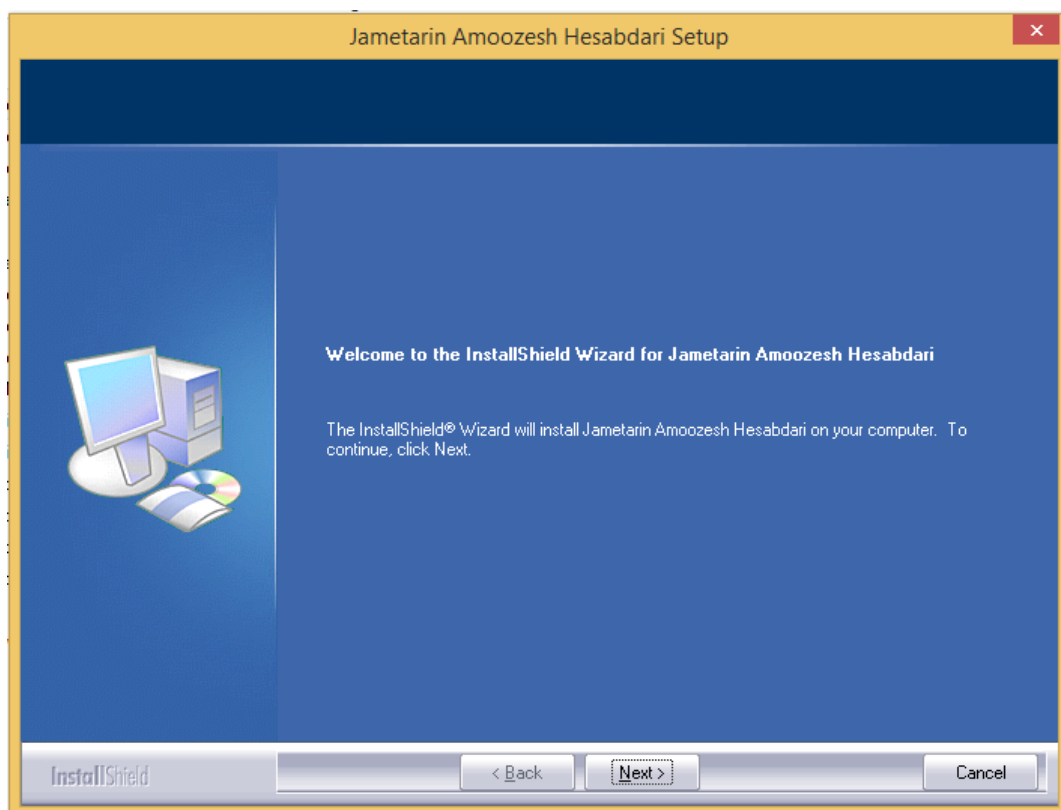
Jametarin Amoozesh Hesabdari Setup

Welcome to the InstallShield Wizard for Jametarin Amoozesh Hesabdari

The InstallShield® Wizard will install Jametarin Amoozesh Hesabdari on your computer. To continue, click Next.

InstallShield

< Back

Next >

Cancel